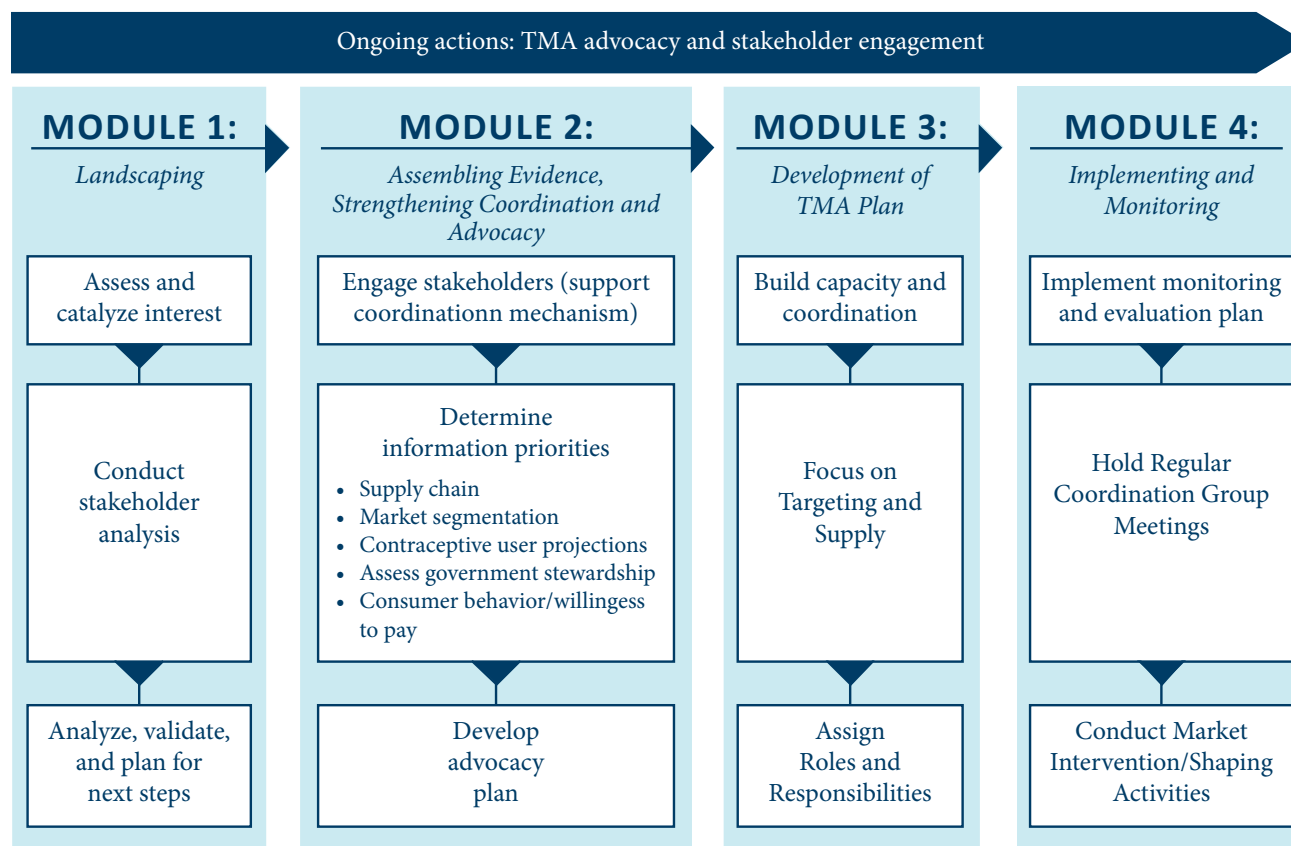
Ongoing actions: TMA advocacy and stakeholder engagement

MODULE 1:
Landscaping

Assess and catalyze interest

Conduct stakeholder analysis

Analyze, validate, and plan for next steps

MODULE 2:
Assembling Evidence, Strengthening Coordination and Advocacy

Engage stakeholders (support coordinationn mechanism)

Determine information priorities
- Supply chain
- Market segmentation
- Contraceptive user projections
- Assess government stewardship
- Consumer behavior/willigess to pay

Develop advocacy plan

MODULE 3:
Development of TMA Plan

Build capacity and coordination

Focus on Targeting and Supply

Assign Roles and Responsibilities

MODULE 4:
Implementing and Monitoring

Implement monitoring and evaluation plan

Hold Regular Coordination Group Meetings

Conduct Market Intervention/Shaping Activities